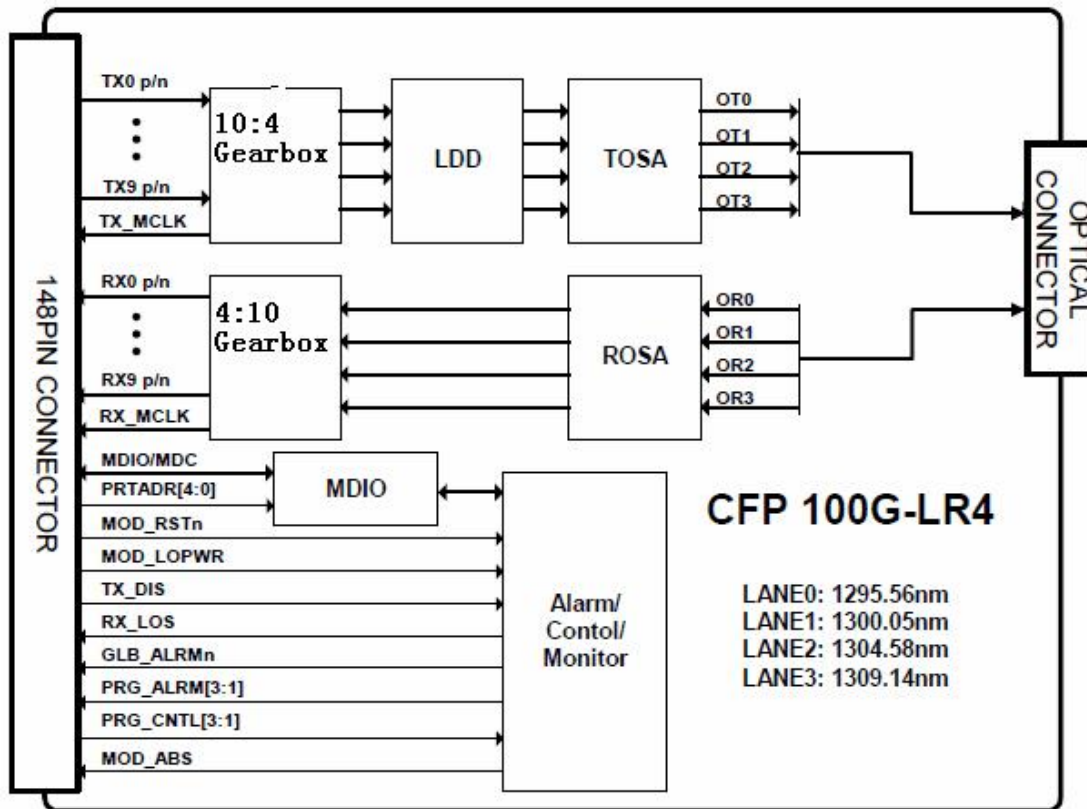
148PIN CONNECTOR

TX0 p/n
TX9 p/n
TX_MCLK

10:4 Gearbox

LDD

TOSA

OT0
OT1
OT2
OT3

OPTICAL CONNECTOR

RX0 p/n
RX9 p/n
RX_MCLK

4:10 Gearbox

ROSA

OR0
OR1
OR2
OR3

MDIO/MDC
PRTADR[4:0]
MOD_RSTn
MOD_LOPWR
TX_DIS
RX_LOS
GLB_ALRMn
PRG_ALRM[3:1]
PRG_CNTL[3:1]
MOD_ABS

MDIO

Alarm/ Contol/ Monitor

CFP 100G-LR4

LANE0: 1295.56nm
LANE1: 1300.05nm
LANE2: 1304.58nm
LANE3: 1309.14nm